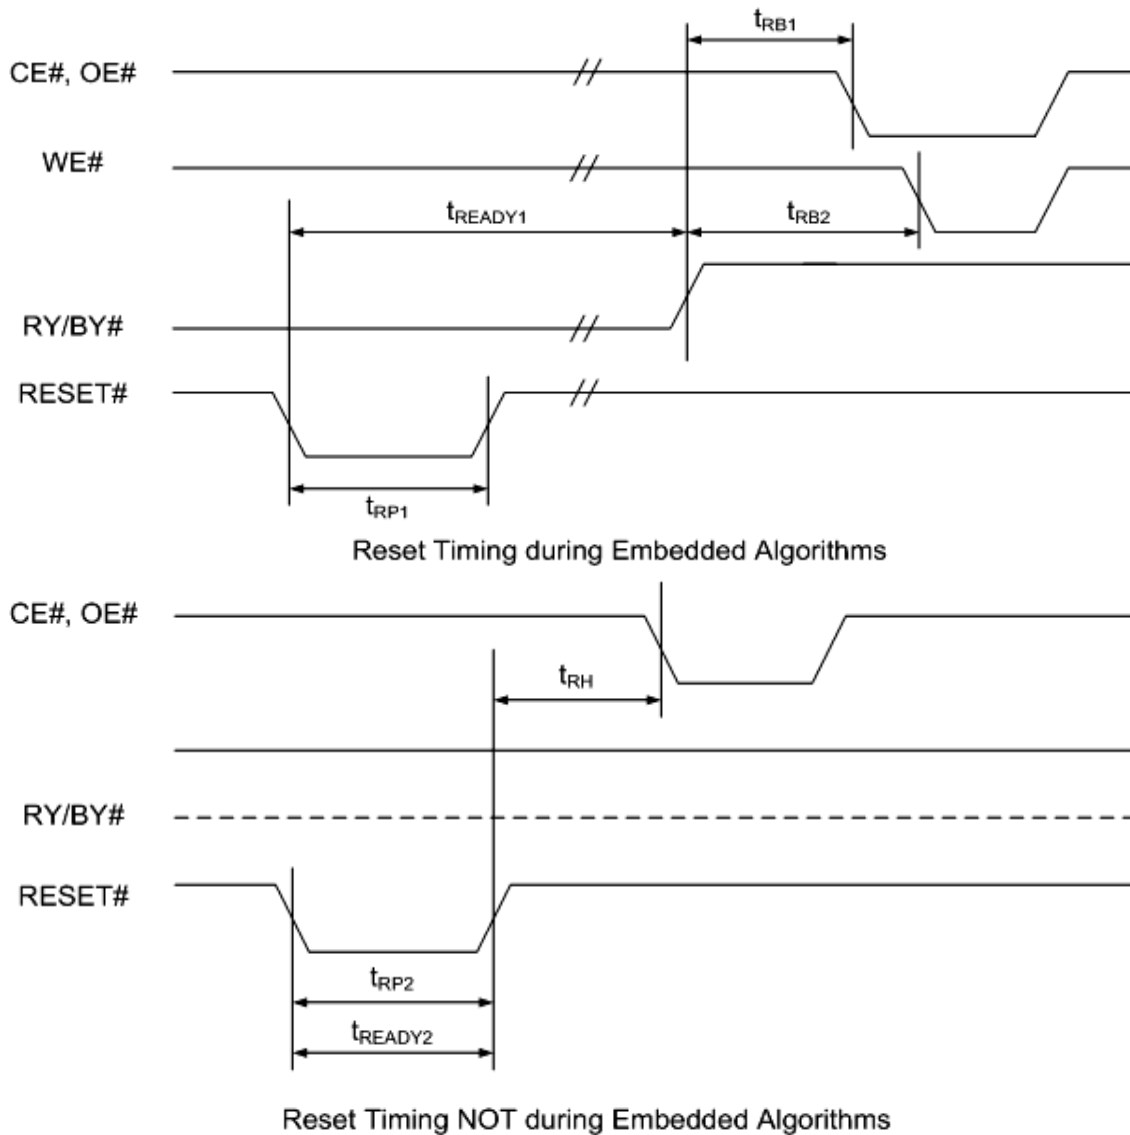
$t_{RB1}$

CE#, OE#

WE#

$t_{READY1}$

$t_{RB2}$

RY/BY#

RESET#

$t_{RP1}$

Reset Timing during Embedded Algorithms

CE#, OE#

$t_{RH}$

RY/BY#

RESET#

$t_{RP2}$

$t_{READY2}$

Reset Timing NOT during Embedded Algorithms